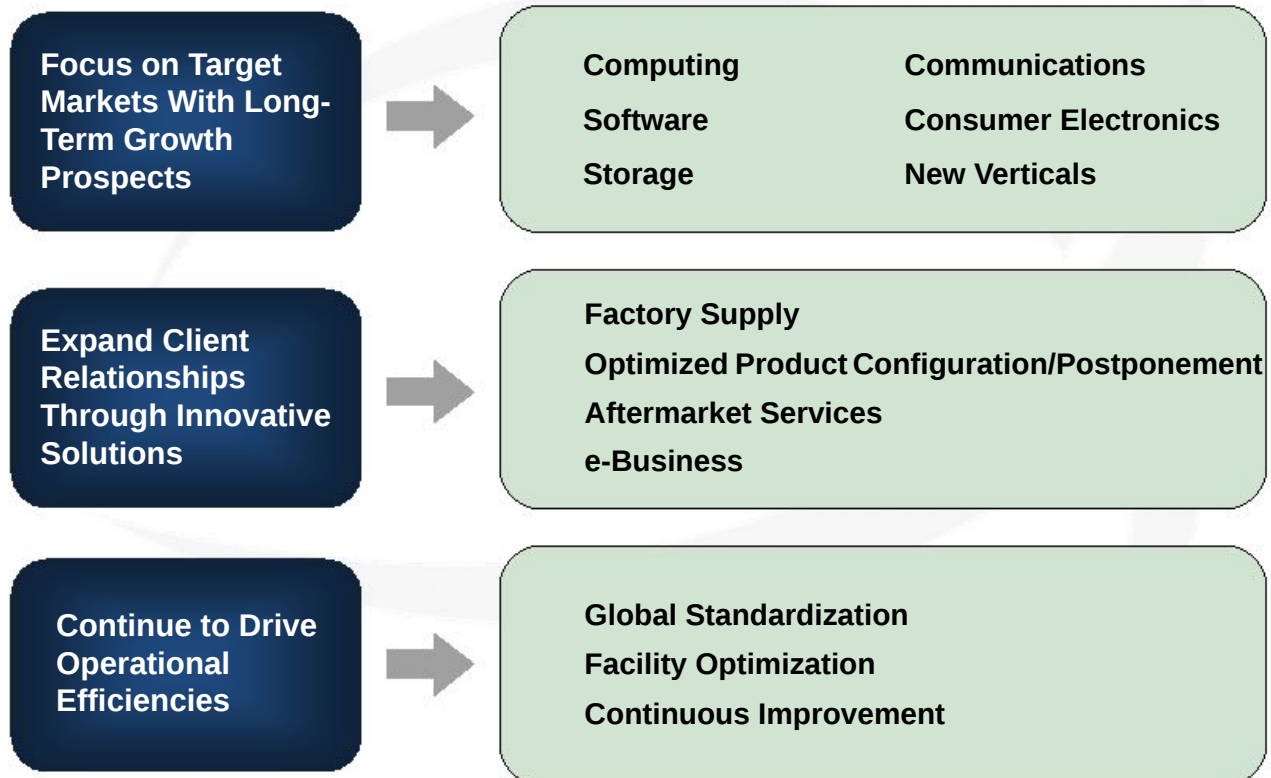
Focus on Target Markets With Long-Term Growth Prospects

Computing
Software
Storage

Communications
Consumer Electronics
New Verticals

Expand Client Relationships Through Innovative Solutions

Factory Supply
Optimized Product Configuration/Postponement
Aftermarket Services
e-Business

Continue to Drive Operational Efficiencies

Global Standardization
Facility Optimization
Continuous Improvement